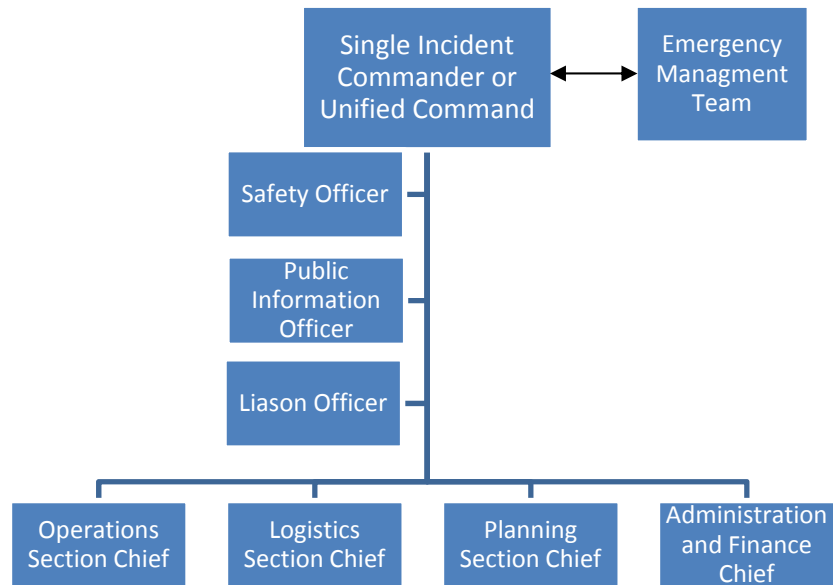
Single Incident Commander or Unified Command

Emergency Managment Team

Safety Officer

Public Information Officer

Liason Officer

Operations Section Chief

Logistics Section Chief

Planning Section Chief

Administration and Finance Chief